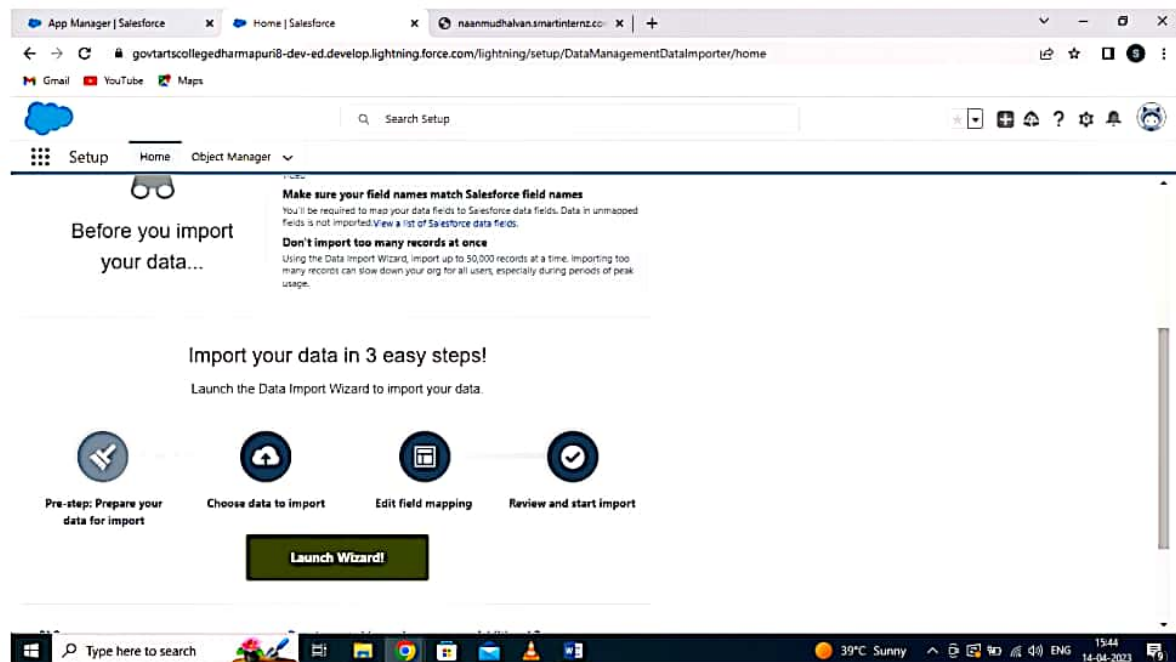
App Manager | Salesforce
Home | Salesforce
naanmudhalvan.smartinternz.co
govtartscollegedharmapuri8-dev-ed.develop.lightning.force.com/lightning/setup/DataManagementDataImporter/home
Gmail YouTube Maps
Search Setup
Setup Home Object Manager

Before you import your data...

Make sure your field names match Salesforce field names
You'll be required to map your data fields to Salesforce data fields. Data in unmapped fields is not imported. View a list of Salesforce data fields.

Don't import too many records at once
Using the Data Import Wizard, import up to 50,000 records at a time. Importing too many records can slow down your org for all users, especially during periods of peak usage.

Import your data in 3 easy steps!

Launch the Data Import Wizard to import your data.

Pre-step: Prepare your data for import

Choose data to import

Edit field mapping

Review and start import

Launch Wizard!

Type here to search
39°C Sunny
ENG
15:44
14-04-2023